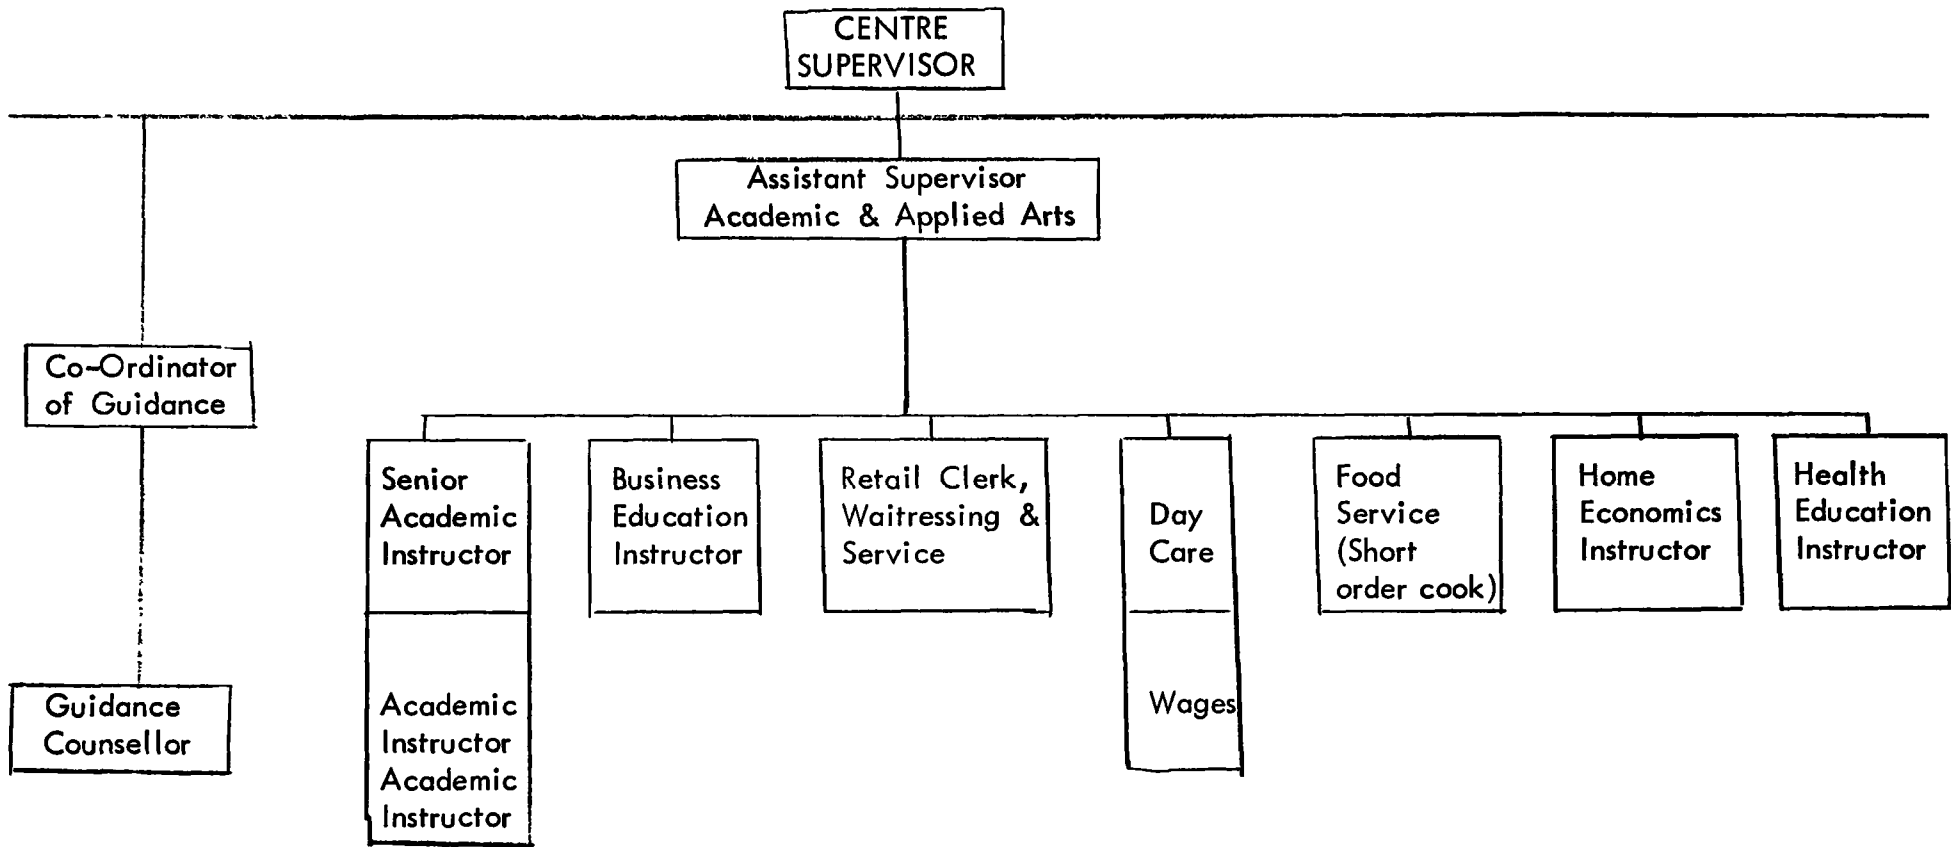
CENTRE SUPERVISOR

Co-Ordinator of Guidance

Guidance Counsellor

Assistant Supervisor Academic & Applied Arts

Senior Academic Instructor

Academic Instructor Academic Instructor

Business Education Instructor

Retail Clerk, Waitressing & Service

Day Care

Wages

Food Service (Short order cook)

Home Economics Instructor

Health Education Instructor